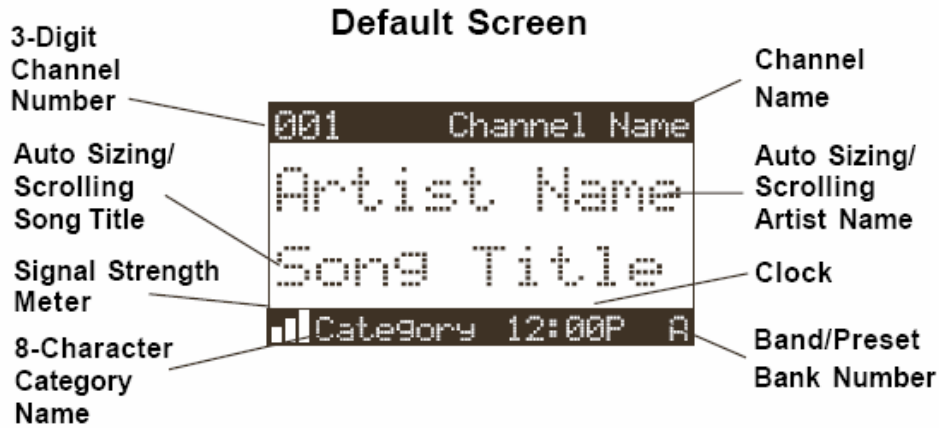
Default Screen

3-Digit Channel Number

Channel Name

001 Channel Name

Auto Sizing/ Scrolling Song Title

Artist Name

Auto Sizing/ Scrolling Artist Name

Song Title

Signal Strength Meter

Clock

Category 12:00P A

8-Character Category Name

Band/Preset Bank Number